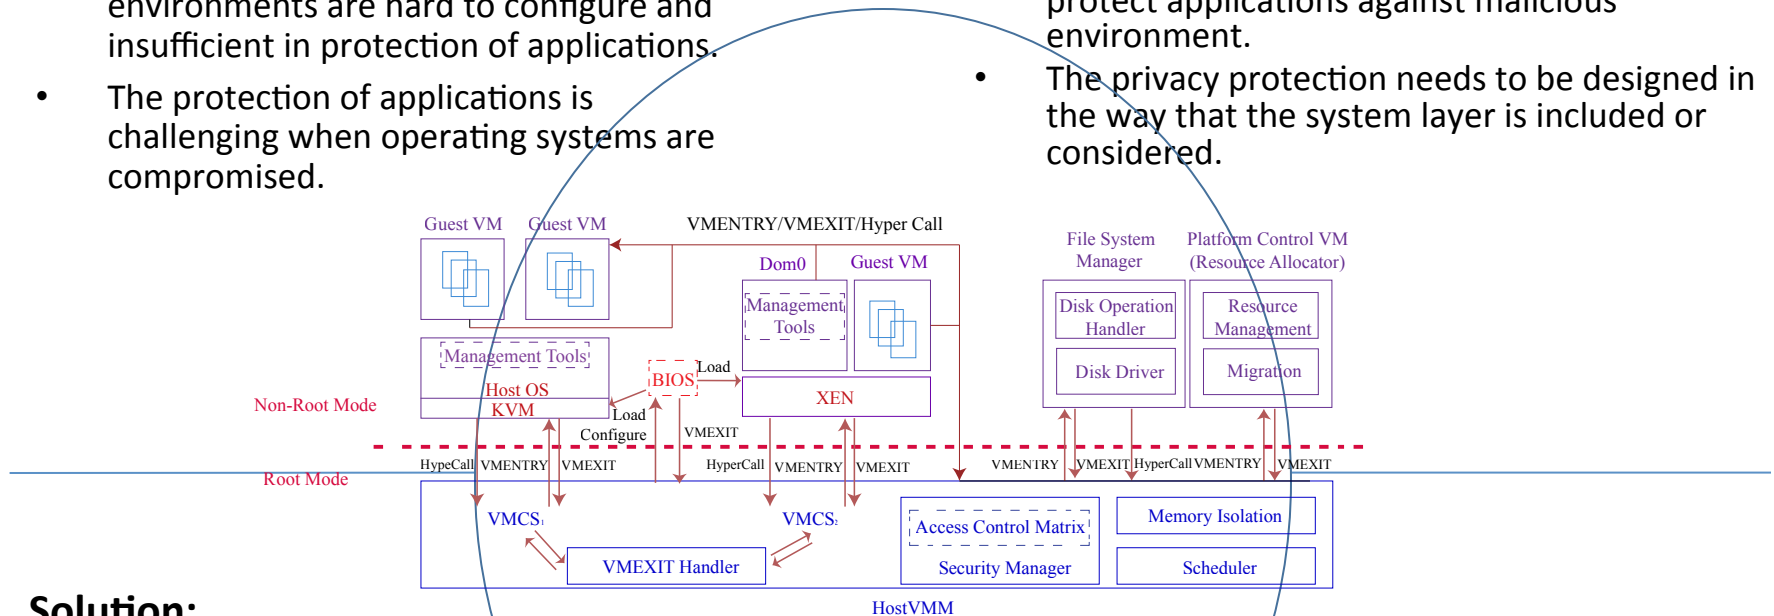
environments are hard to configure and insufficient in protection of applications.

• The protection of applications is challenging when operating systems are compromised.

protect applications against malicious environment.

• The privacy protection needs to be designed in the way that the system layer is included or considered.

Guest VM
Guest VM
VMENTRY/VMEXIT/Hyper Call
Dom0
Guest VM
Management Tools
Management Tools
Host OS
KVM
BIOS
Load
Load
Configure
XEN
Non-Root Mode
Root Mode
VMEXIT
HypeCall
VMENTRY
VMEXIT
HyperCall
VMENTRY
VMEXIT
File System Manager
Platform Control VM (Resource Allocator)
Disk Operation Handler
Disk Driver
Resource Management
Migration
VMENTRY
VMEXIT
HyperCall
VMENTRY
VMEXIT
VMCS$_1$
VMCS$_2$
VMEXIT Handler
Access Control Matrix
Security Manager
Memory Isolation
Scheduler
HostVMM

Solution: